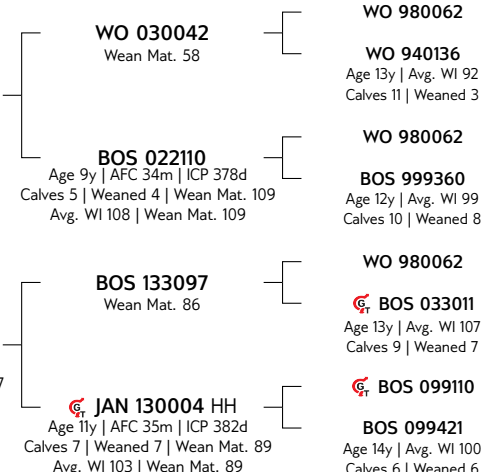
WO 030042
Wean Mat. 58

WO 980062

WO 940136
Age 13y | Avg. WI 92
Calves 11 | Weaned 3

BOS 022110
Age 9y | AFC 34m | ICP 378d
Calves 5 | Weaned 4 | Wean Mat. 109
Avg. WI 108 | Wean Mat. 109

WO 980062

BOS 999360
Age 12y | Avg. WI 99
Calves 10 | Weaned 8

BOS 133097
Wean Mat. 86

WO 980062

BOS 033011
Age 13y | Avg. WI 107
Calves 9 | Weaned 7

JAN 130004 HH
Age 11y | AFC 35m | ICP 382d
Calves 7 | Weaned 7 | Wean Mat. 89
Avg. WI 103 | Wean Mat. 89

BOS 099110

BOS 099421
Age 14y | Avg. WI 100
Calves 6 | Weaned 6